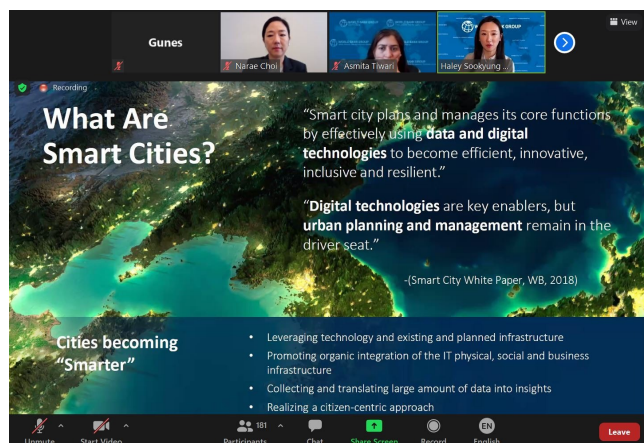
Gunes

Narae Choi

Asmita Tiwari

Haley Sookyung ...

View

Recording

What Are Smart Cities?

"Smart city plans and manages its core functions by effectively using **data and digital technologies** to become efficient, innovative, inclusive and resilient."

"**Digital technologies** are key enablers, but **urban planning and management** remain in the driver seat."

-(Smart City White Paper, WB, 2018)

Cities becoming "Smarter"

- Leveraging technology and existing and planned infrastructure
- Promoting organic integration of the IT physical, social and business infrastructure
- Collecting and translating large amount of data into insights
- Realizing a citizen-centric approach

Unmute

Start Video

181

Participants

Chat

Share Screen

Record

EN

English

Leave